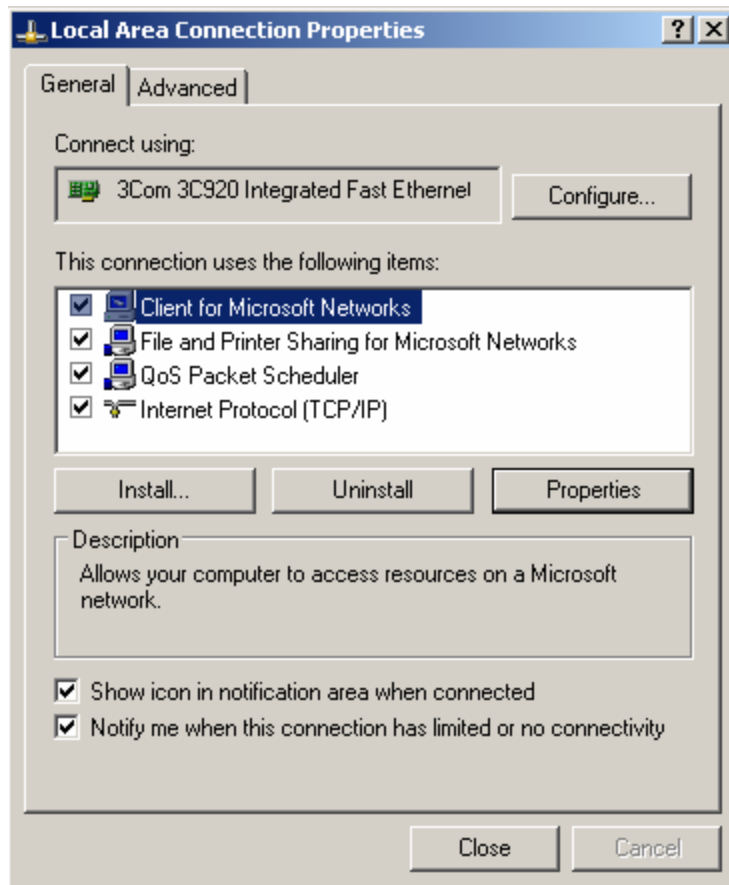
Local Area Connection Properties

? X

General | Advanced

Connect using:

3Com 3C920 Integrated Fast Ethernet

Configure...

This connection uses the following items:

☑ Client for Microsoft Networks
☑ File and Printer Sharing for Microsoft Networks
☑ QoS Packet Scheduler
☑ Internet Protocol (TCP/IP)

Install... | Uninstall | Properties

Description

Allows your computer to access resources on a Microsoft network.

☑ Show icon in notification area when connected
☑ Notify me when this connection has limited or no connectivity

Close | Cancel